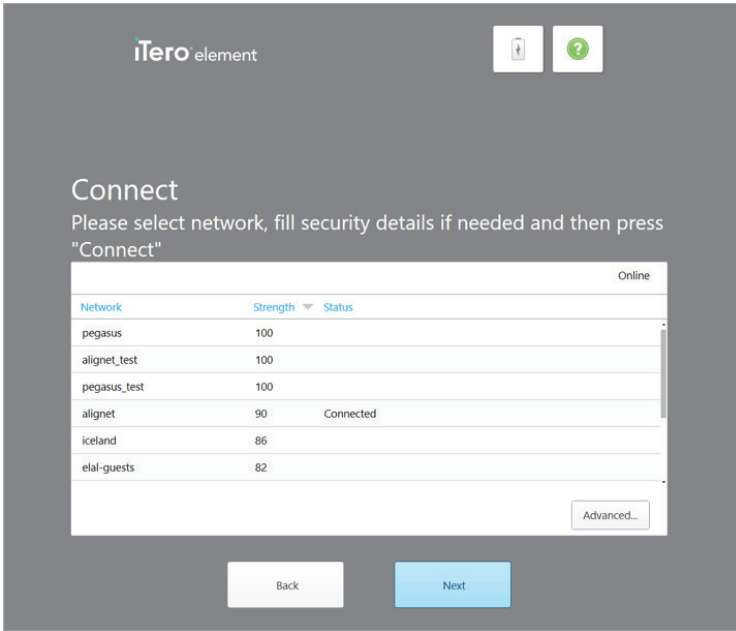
iTero element

?

Connect

Please select network, fill security details if needed and then press "Connect"

Online

| Network | Strength | Status |
|---|---|---|
| pegasus | 100 | |
| alignet_test | 100 | |
| pegasus_test | 100 | |
| alignet | 90 | Connected |
| iceland | 86 | |
| elal-guests | 82 | |

Advanced...

Back

Next